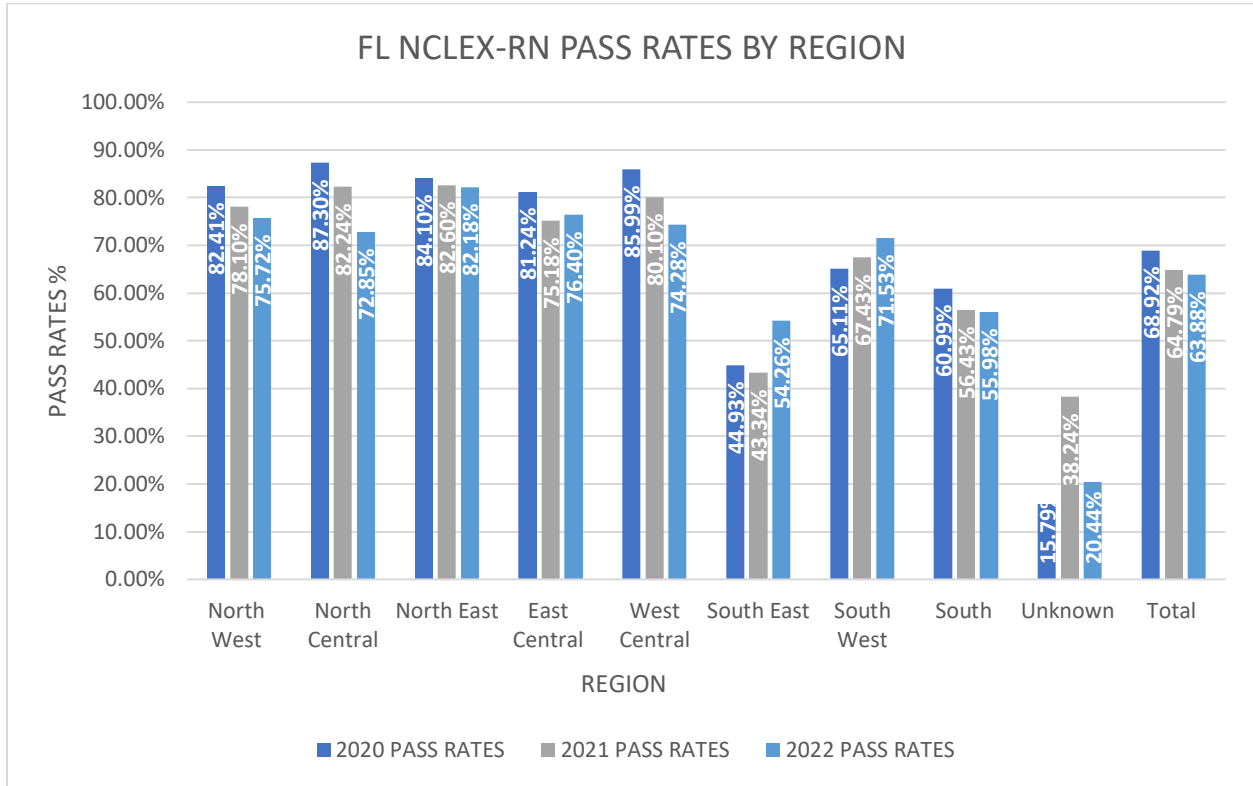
FL NCLEX-RN PASS RATES BY REGION

PASS RATES %

100.00%
90.00%
80.00%
70.00%
60.00%
50.00%
40.00%
30.00%
20.00%
10.00%
0.00%

82.41% 78.10% 75.72%
87.30% 82.24% 72.85%
84.10% 82.60% 82.18%
81.24% 75.18% 76.40%
85.99% 80.10% 74.28%
44.93% 43.34% 54.26%
65.11% 67.43% 71.53%
60.99% 56.43% 55.98%
15.79% 38.24% 20.44%
68.92% 64.79% 63.88%

North West
North Central
North East
East Central
West Central
South East
South West
South
Unknown
Total

REGION

2020 PASS RATES
2021 PASS RATES
2022 PASS RATES